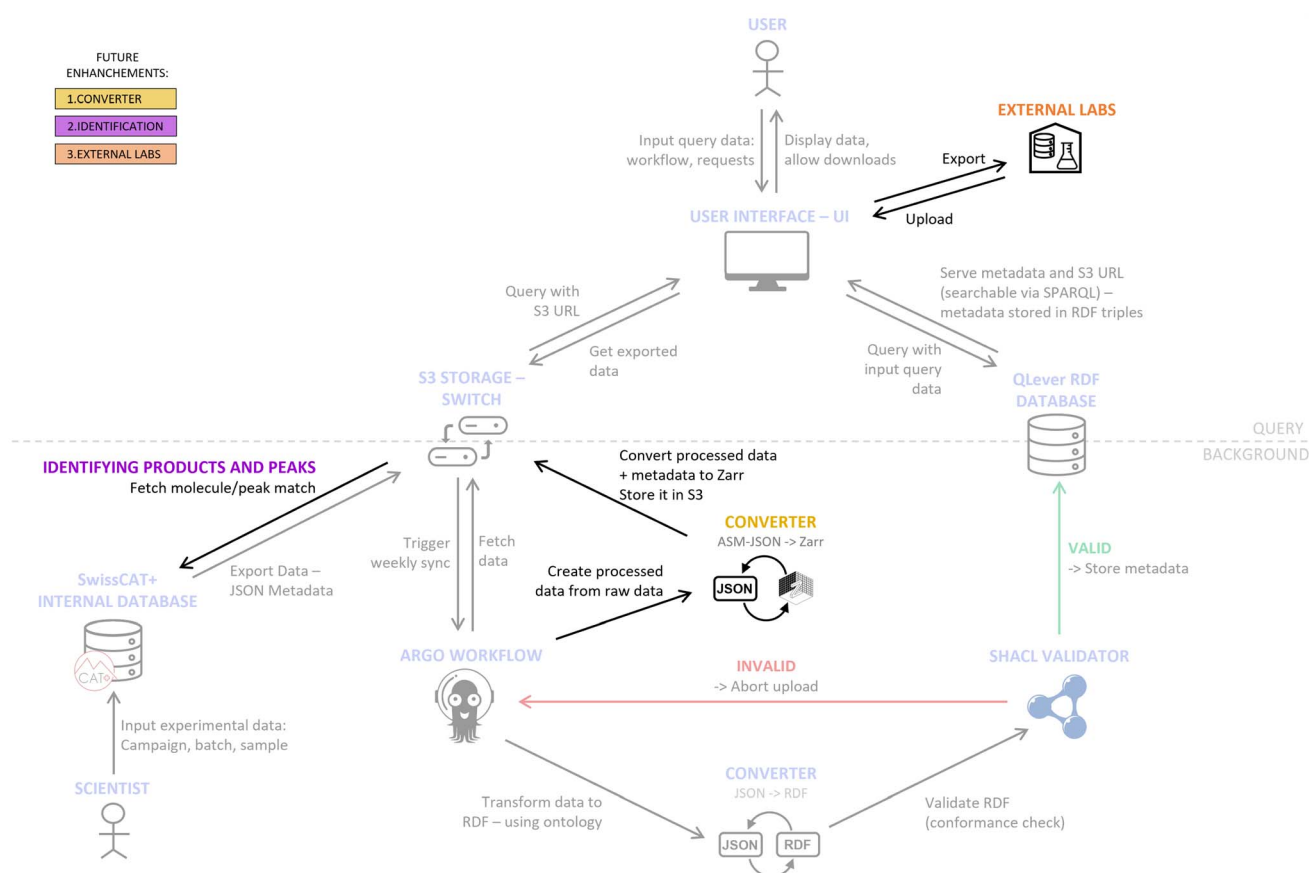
FUTURE ENHANCEMENTS:

1.CONVERTER

2.IDENTIFICATION

3.EXTERNAL LABS

USER

Input query data: workflow, requests

Display data, allow downloads

EXTERNAL LABS

Export

Upload

USER INTERFACE – UI

Query with S3 URL

Get exported data

Serve metadata and S3 URL (searchable via SPARQL) – metadata stored in RDF triples

Query with input query data

S3 STORAGE – SWITCH

QLever RDF DATABASE

QUERY

BACKGROUND

IDENTIFYING PRODUCTS AND PEAKS

Fetch molecule/peak match

Convert processed data + metadata to Zarr Store it in S3

CONVERTER

ASM-JSON -> Zarr

Trigger weekly sync

Fetch data

Create processed data from raw data

JSON

VALID

-> Store metadata

SwissCAT+ INTERNAL DATABASE

Export Data – JSON Metadata

CAT+

ARGO WORKFLOW

INVALID

-> Abort upload

SHACL VALIDATOR

Input experimental data: Campaign, batch, sample

SCIENTIST

CONVERTER

JSON -> RDF

Transform data to RDF – using ontology

JSON

RDF

Validate RDF (conformance check)